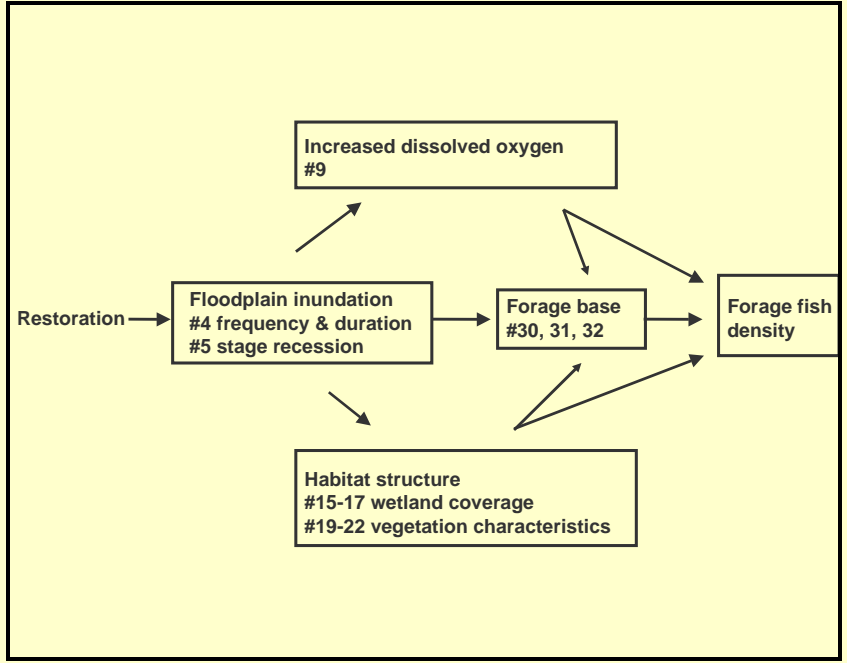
Increased dissolved oxygen
#9

Restoration

Floodplain inundation
#4 frequency & duration
#5 stage recession

Forage base
#30, 31, 32

Forage fish density

Habitat structure
#15-17 wetland coverage
#19-22 vegetation characteristics